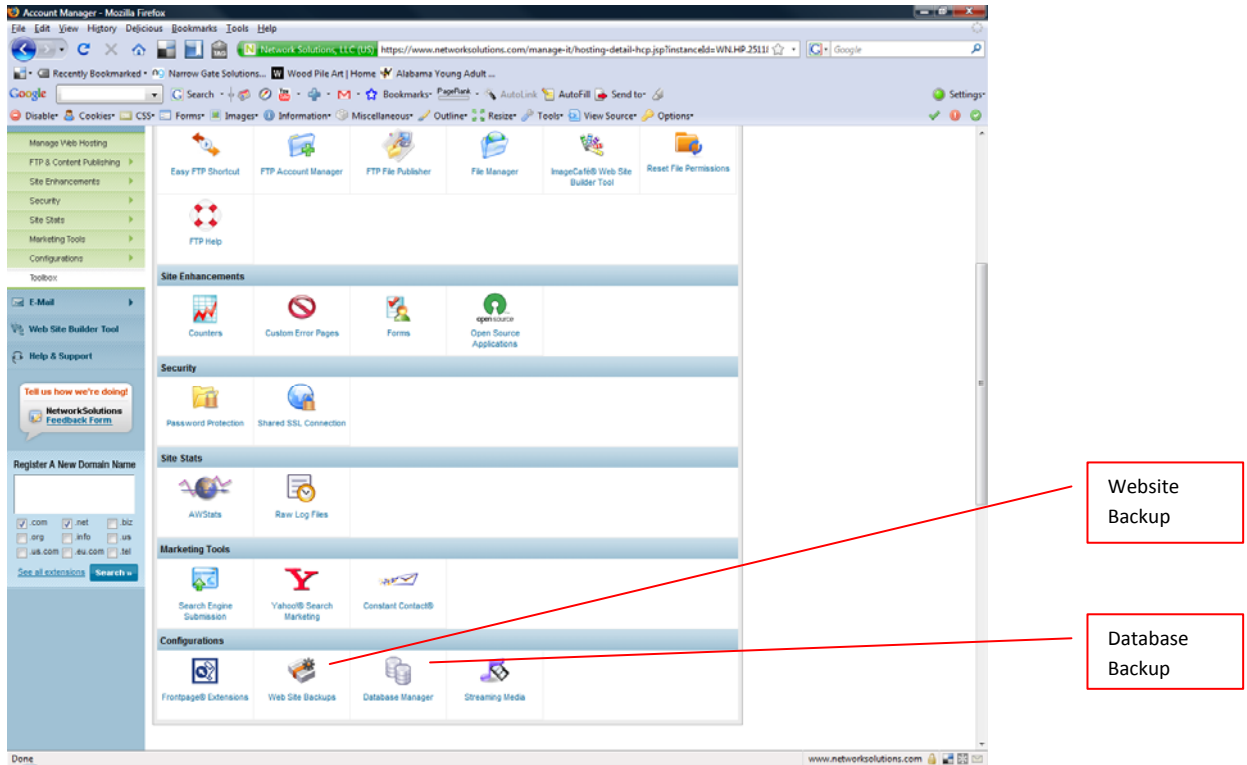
Account Manager - Mozilla Firefox

File Edit View History Delicious Bookmarks Tools Help

Network Solutions, LLC (US) https://www.networksolutions.com/manage-it/hosting-detail-hcp.jsp?instanceId=WN.HP.2511 Google

Recently Bookmarked Narrow Gate Solutions... Wood Pile Art | Home Alabama Young Adult ...

Google Search Bookmarks PageRank AutoLink AutoFill Send to Settings

Disable Cookies CSS Forms Images Information Miscellaneous Outline Resize Tools View Source Options

Manage Web Hosting
FTP & Content Publishing
Site Enhancements
Security
Site Stats
Marketing Tools
Configurations
Toolbox

E-Mail
Web Site Builder Tool
Help & Support

Tell us how we're doing!
NetworkSolutions Feedback Form

Register A New Domain Name
.com .net .biz
.org .info .us
.us.com .eu.com .tel
See all extensions Search »

Easy FTP Shortcut
FTP Account Manager
FTP File Publisher
File Manager
ImageCafé® Web Site Builder Tool
Reset File Permissions
FTP Help

Site Enhancements
Counters
Custom Error Pages
Forms
open source
Open Source Applications

Security
Password Protection
Shared SSL Connection

Site Stats
AWStats
Raw Log Files

Marketing Tools
Search Engine Submission
Yahoo!® Search Marketing
Constant Contact®

Configurations
Frontpage® Extensions
Web Site Backups
Database Manager
Streaming Media

Website Backup

Database Backup

Done
www.networksolutions.com